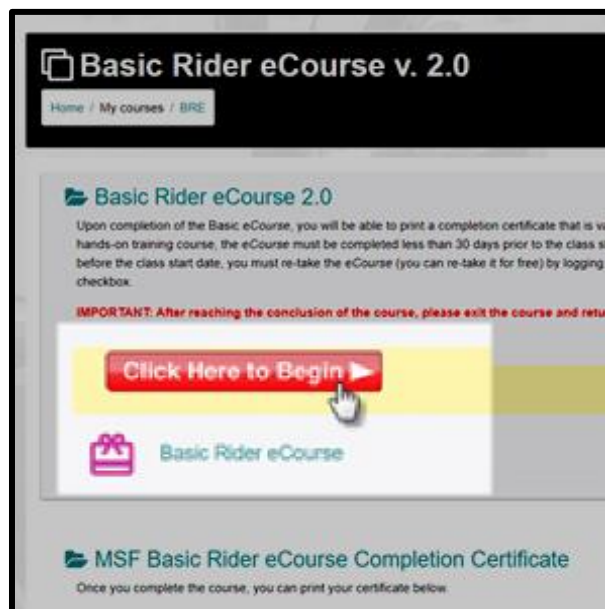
Basic Rider eCourse v. 2.0

Home / My courses / BRE

Basic Rider eCourse 2.0

Upon completion of the Basic eCourse, you will be able to print a completion certificate that is v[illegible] hands-on training course, the eCourse must be completed less than 30 days prior to the class s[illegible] before the class start date, you must re-take the eCourse (you can re-take it for free) by logging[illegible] checkbox

IMPORTANT: After reaching the conclusion of the course, please exit the course and retu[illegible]

Click Here to Begin

Basic Rider eCourse

MSF Basic Rider eCourse Completion Certificate

Once you complete the course, you can print your certificate below.